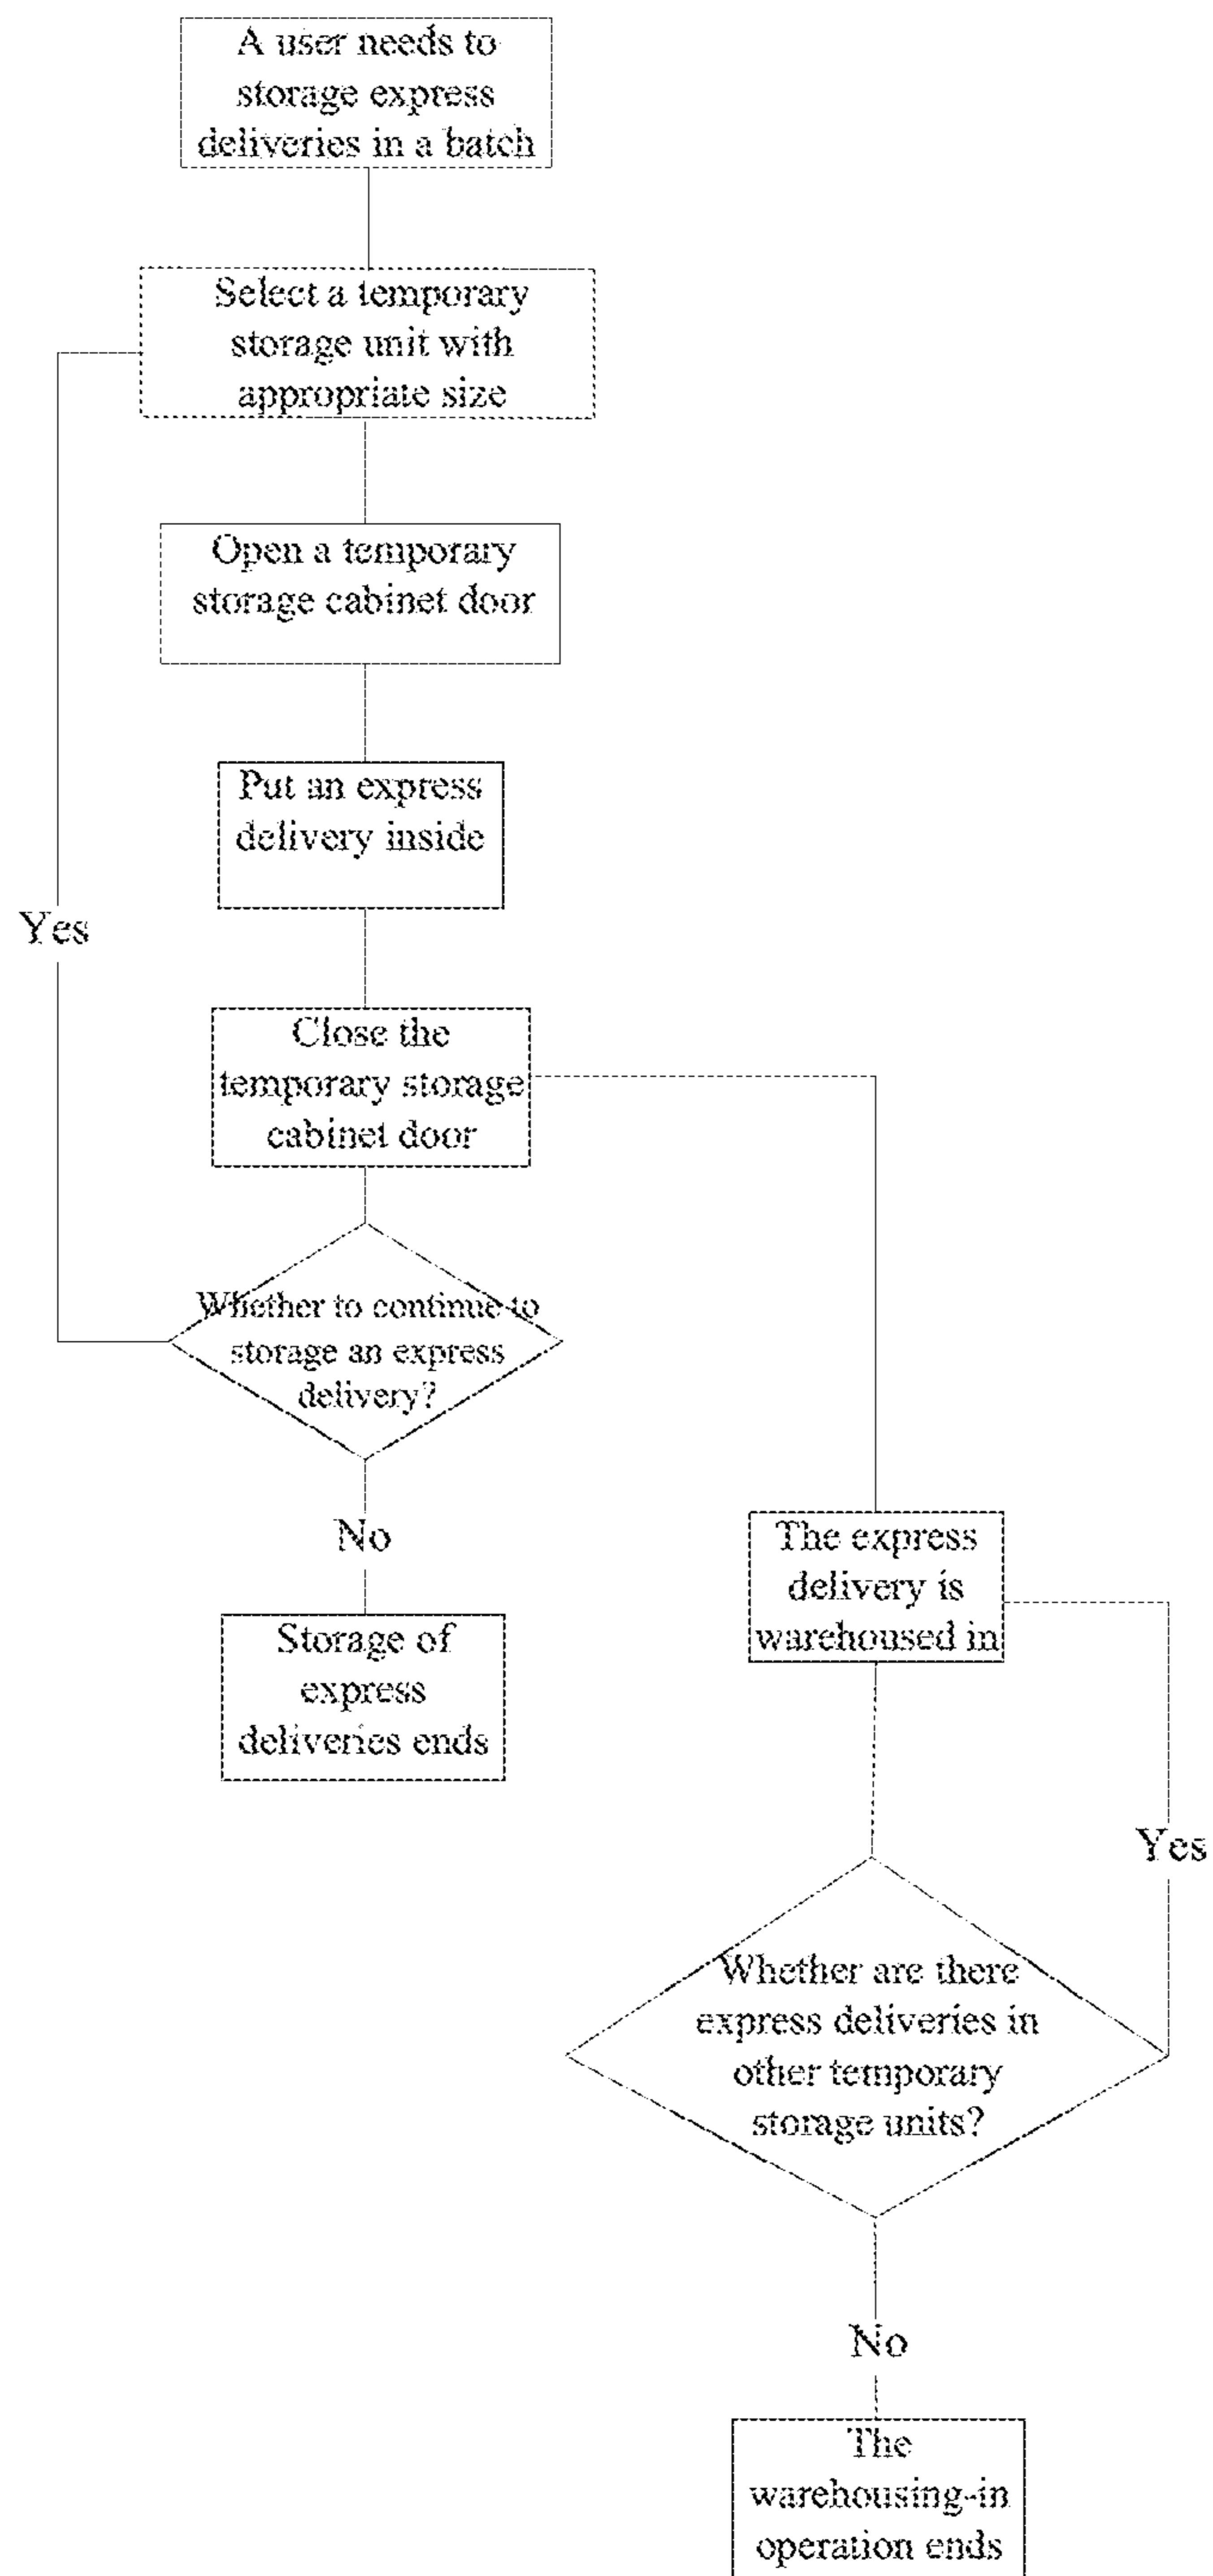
A user needs to storage express deliveries in a batch

Select a temporary storage unit with appropriate size

Open a temporary storage cabinet door

Put an express delivery inside

Yes

Close the temporary storage cabinet door

Whether to continue to storage an express delivery?

No

Storage of express deliveries ends

The express delivery is warehoused in

Yes

Whether are there express deliveries in other temporary storage units?

No

The warehousing-in operation ends